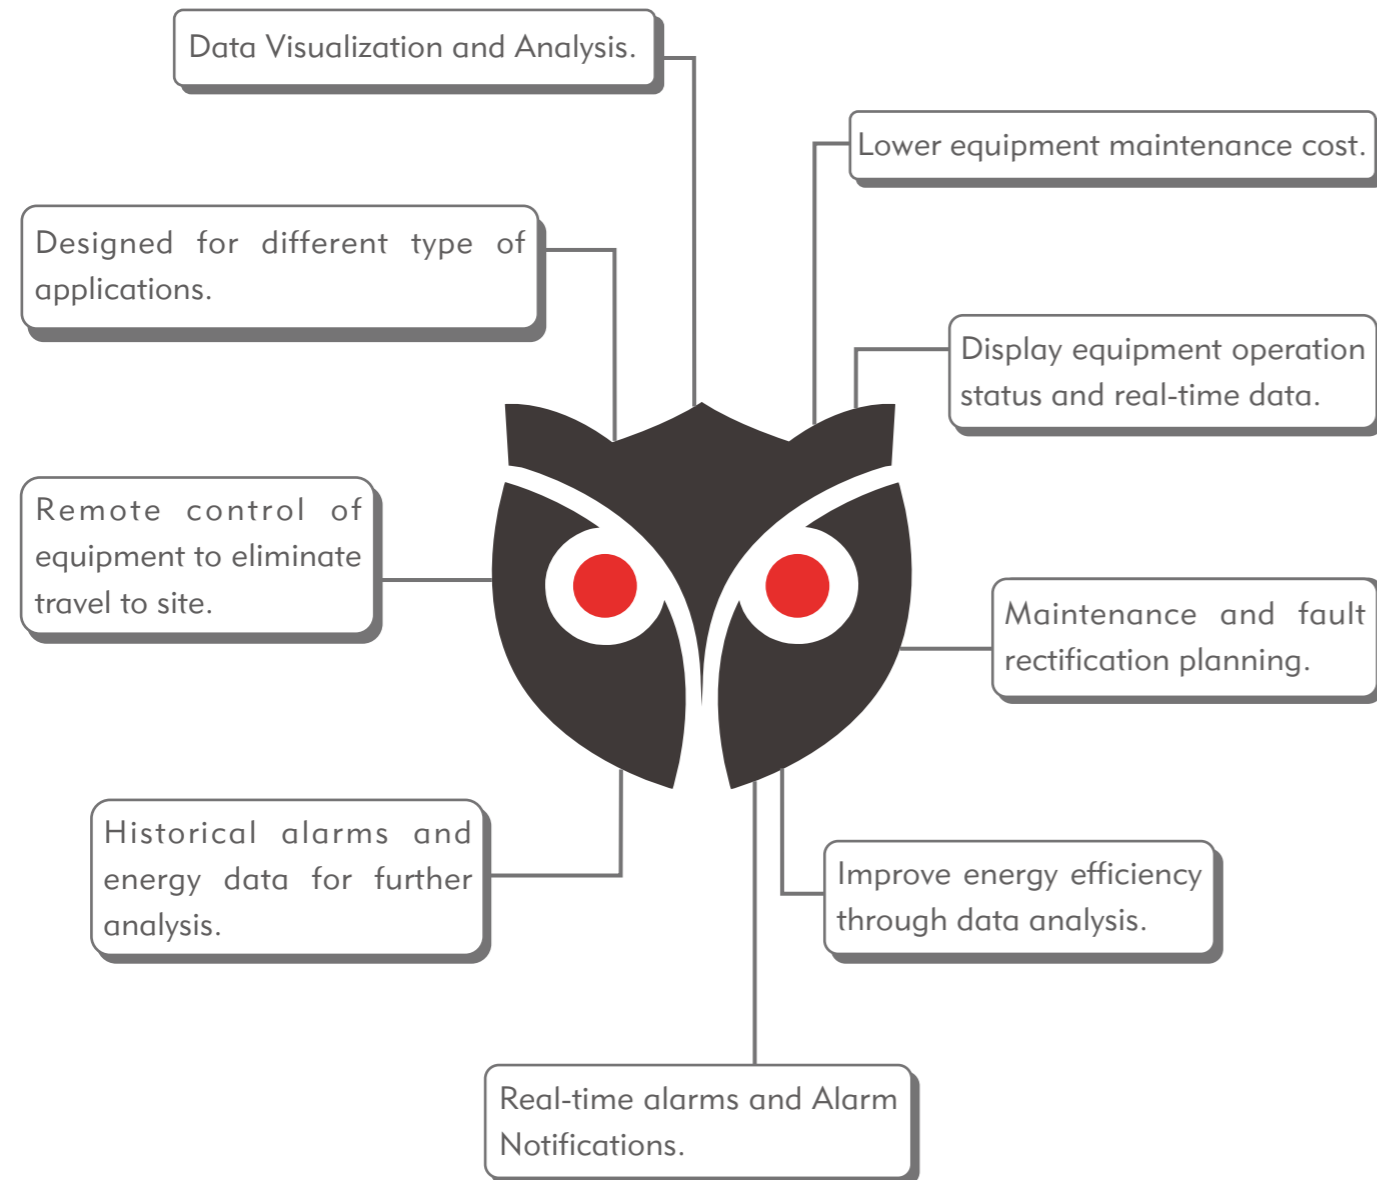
Data Visualization and Analysis.

Lower equipment maintenance cost.

Designed for different type of applications.

Display equipment operation status and real-time data.

Remote control of equipment to eliminate travel to site.

Maintenance and fault rectification planning.

Historical alarms and energy data for further analysis.

Improve energy efficiency through data analysis.

Real-time alarms and Alarm Notifications.